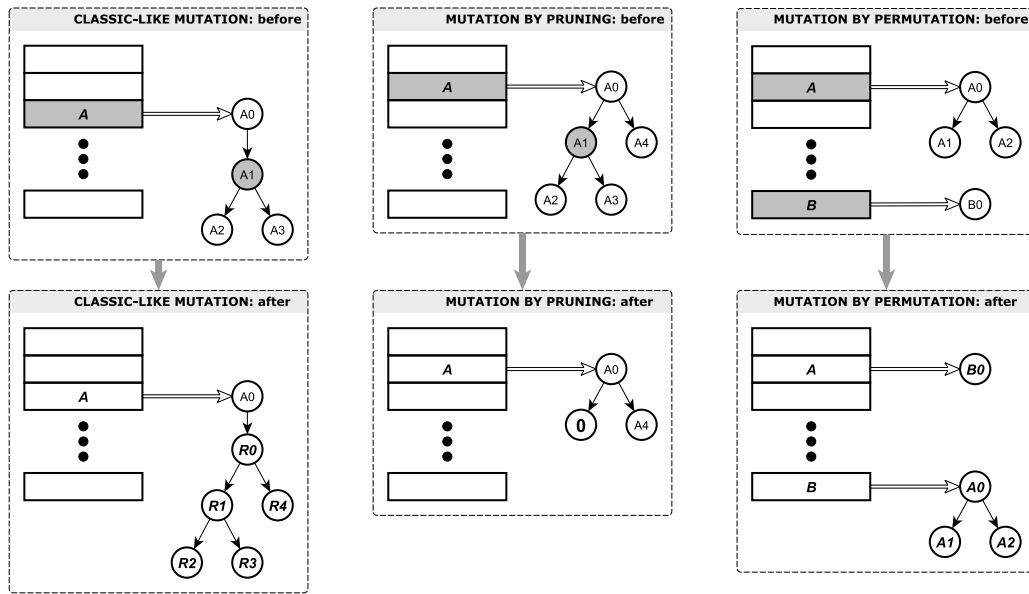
CLASSIC-LIKE MUTATION: before

A

A0

A1

A2

A3

CLASSIC-LIKE MUTATION: after

A

A0

R0

R1

R4

R2

R3

MUTATION BY PRUNING: before

A

A0

A1

A4

A2

A3

MUTATION BY PRUNING: after

A

A0

0

A4

MUTATION BY PERMUTATION: before

A

A0

A1

A2

B

B0

MUTATION BY PERMUTATION: after

A

B0

B

A0

A1

A2